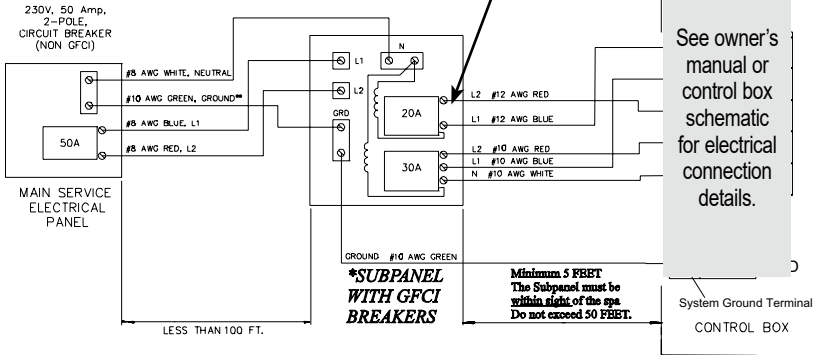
230V, 50 Amp, 2-POLE, CIRCUIT BREAKER (NON GFCI)

#8 AWG WHITE, NEUTRAL
#10 AWG GREEN, GROUND**
#8 AWG BLUE, L1
#8 AWG RED, L2

50A

MAIN SERVICE ELECTRICAL PANEL

N
L1
L2
GRD

20A
L2 #12 AWG RED
L1 #12 AWG BLUE

30A
L2 #10 AWG RED
L1 #10 AWG BLUE
N #10 AWG WHITE

See owner's manual or control box schematic for electrical connection details.

GROUND #10 AWG GREEN

*SUBPANEL WITH GFCI BREAKERS

Minimum 5 FEET
The Subpanel must be within sight of the spa
Do not exceed 50 FEET.

LESS THAN 100 FT.

D

System Ground Terminal

CONTROL BOX